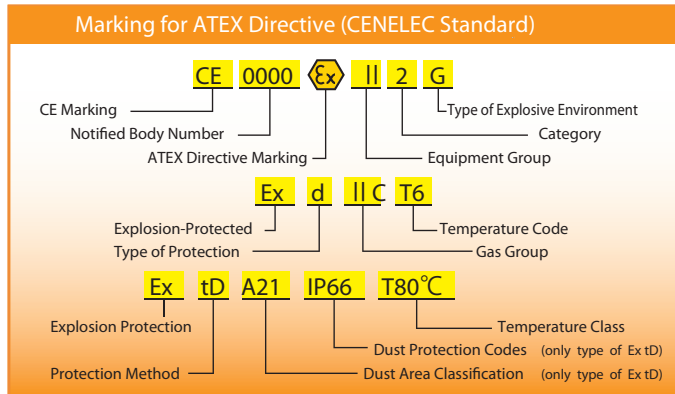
Marking for ATEX Directive (CENELEC Standard)

CE 0000 Ex II 2 G

CE Marking
Notified Body Number
ATEX Directive Marking
Type of Explosive Environment
Category
Equipment Group

Ex d II C T6

Explosion-Protected
Type of Protection
Temperature Code
Gas Group

Ex tD A21 IP66 T80℃

Explosion Protection
Protection Method
Temperature Class
Dust Protection Codes (only type of Ex tD)
Dust Area Classification (only type of Ex tD)